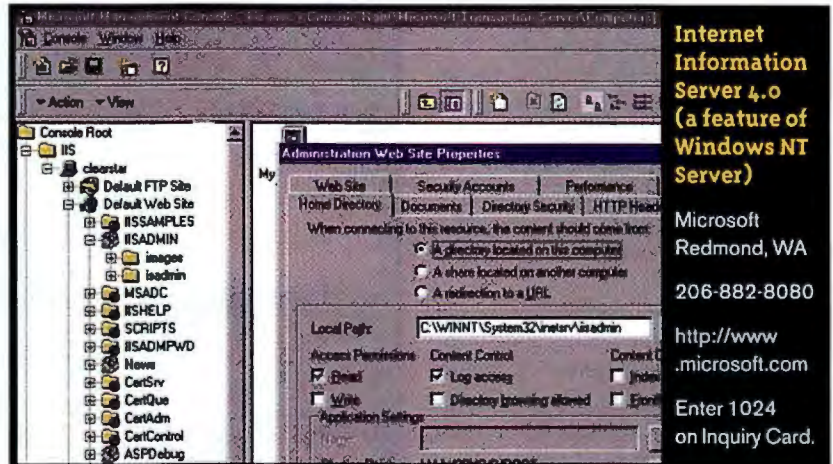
Microsoft Management Console - [iis.msc - Console Root\Microsoft Transaction Server\Computers]
Console Window Help
Action View
Console Root
IIS
clearstar
Default FTP Site
Default Web Site
IISSAMPLES
IISADMIN
images
isadmin
MSADC
IISHELP
SCRIPTS
IISADMPWD
News
CertSrv
CertQue
CertAdm
CertControl
ASPDebug
My
Administration Web Site Properties
Web Site | Security Accounts | Performance
Home Directory | Documents | Directory Security | HTTP Head
When connecting to this resource, the content should come from:
A directory located on this computer
A share located on another computer
A redirection to a URL
Local Path: C:\WINNT\System32\inetsrv\isadmin
Access Permissions
Content Control
Content C
Read
Log access
Index
Write
Directory browsing allowed
Front
Application Settings
Name:

Internet Information Server 4.0 (a feature of Windows NT Server)

Microsoft Redmond, WA

206-882-8080

http://www.microsoft.com

Enter 1024 on Inquiry Card.